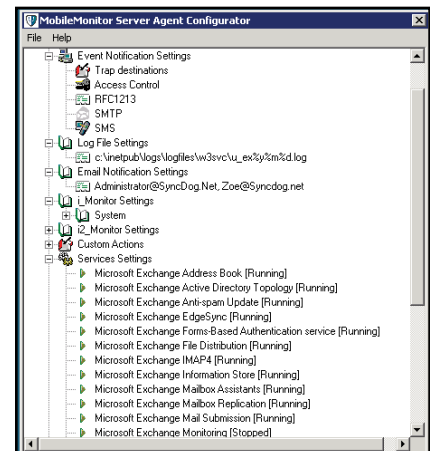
MobileMonitor Server Agent Configurator

File Help

Event Notification Settings
Trap destinations
Access Control
RFC1213
SMTP
SMS
Log File Settings
c:\inetpub\logs\logfiles\w3svc\u_ex%y%m%d.log
Email Notification Settings
Administrator@SyncDog.Net, Zoe@Syncdog.net
i_Monitor Settings
System
i2_Monitor Settings
Custom Actions
Services Settings
Microsoft Exchange Address Book [Running]
Microsoft Exchange Active Directory Topology [Running]
Microsoft Exchange Anti-spam Update [Running]
Microsoft Exchange EdgeSync [Running]
Microsoft Exchange Forms-Based Authentication service [Running]
Microsoft Exchange File Distribution [Running]
Microsoft Exchange IMAP4 [Running]
Microsoft Exchange Information Store [Running]
Microsoft Exchange Mailbox Assistants [Running]
Microsoft Exchange Mailbox Replication [Running]
Microsoft Exchange Mail Submission [Running]
Microsoft Exchange Monitoring [Stopped]